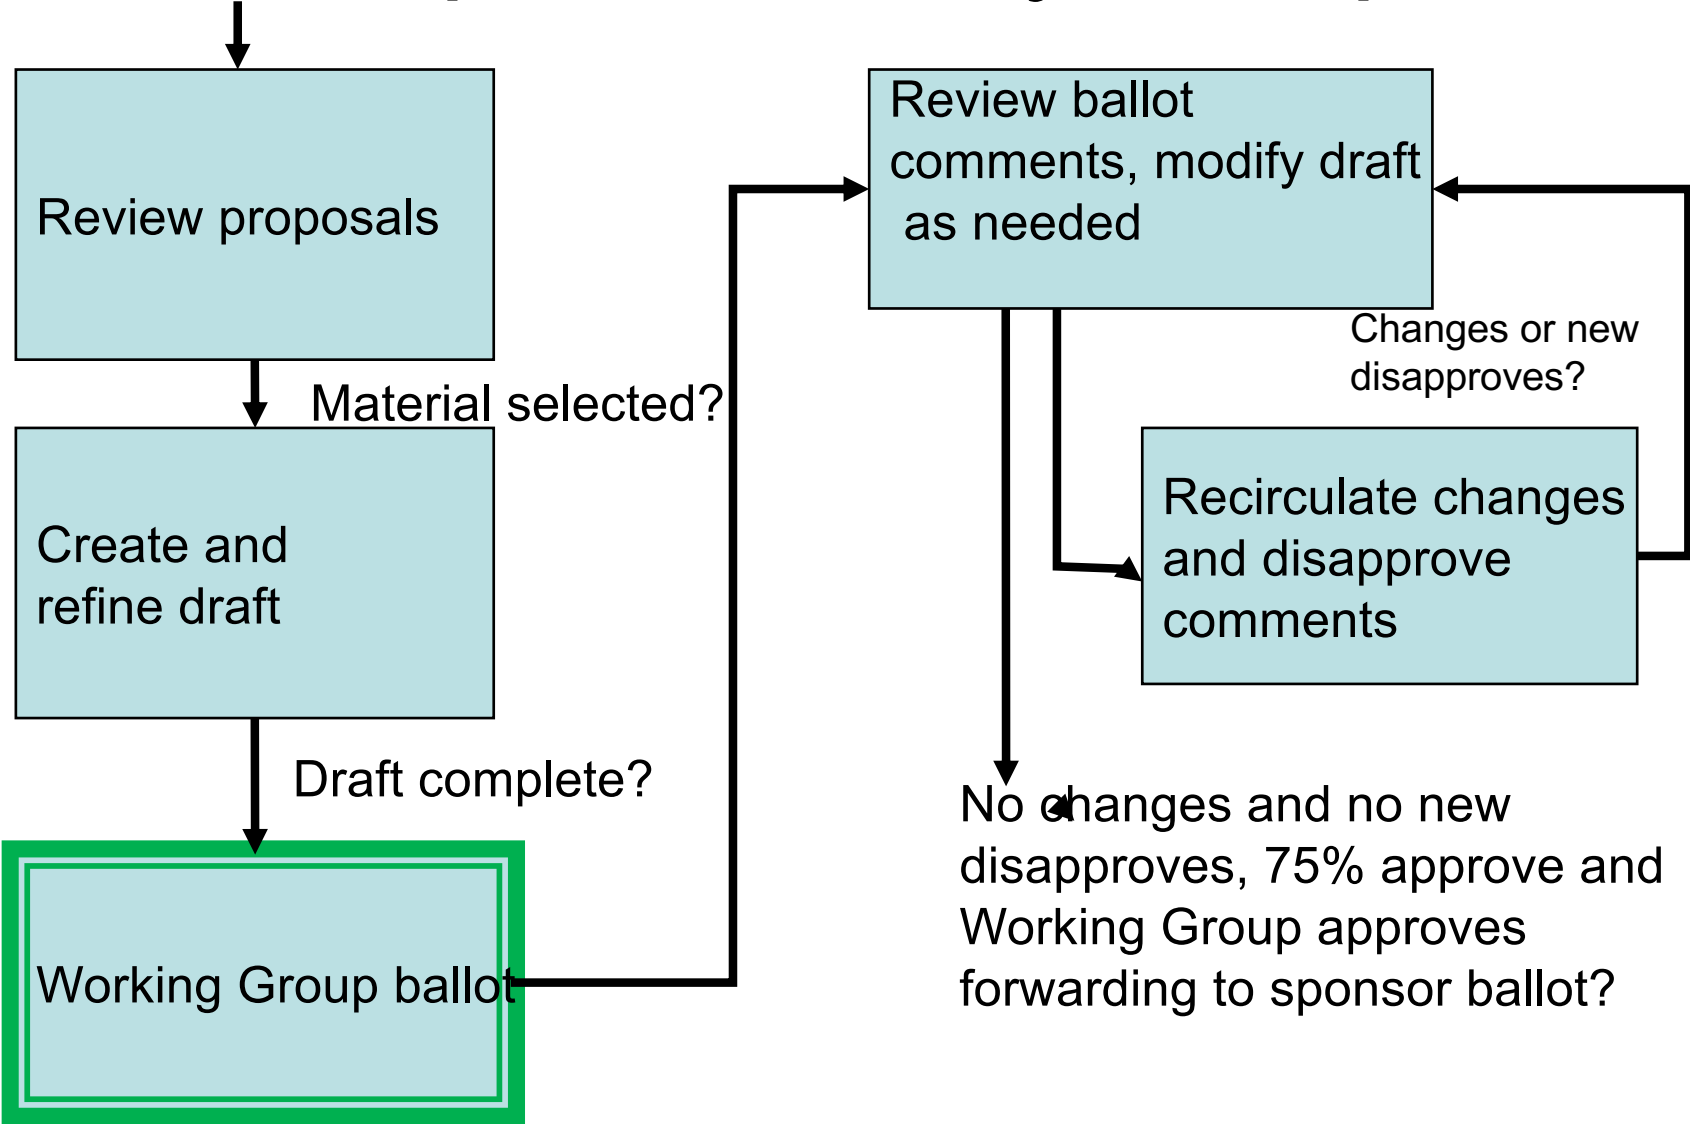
Review proposals

Material selected?

Create and refine draft

Draft complete?

Working Group ballot

Review ballot comments, modify draft as needed

Changes or new disapproves?

Recirculate changes and disapprove comments

No changes and no new disapproves, 75% approve and Working Group approves forwarding to sponsor ballot?